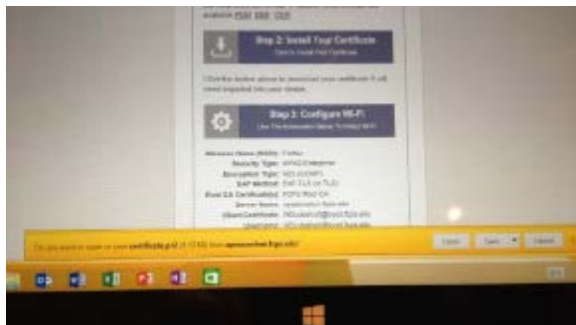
available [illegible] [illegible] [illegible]

Step 2: Install Your Certificate
Click to Install Your Certificate

Click the button above to download your certificate. It will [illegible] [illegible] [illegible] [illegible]

Step 3: Configure Wi-Fi
Use The Information Below To Configure Wi-Fi

Wireless Name (SSID): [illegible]
Security Type: WPA2-Enterprise
Encryption Type: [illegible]
EAP Method: EAP-TLS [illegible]
Root CA Certificate(s): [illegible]
Server Name: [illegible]
Client Certificate: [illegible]
User name: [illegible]

Do you want to open or save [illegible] certificate.p12 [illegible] from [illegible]?

Open
Save
Cancel